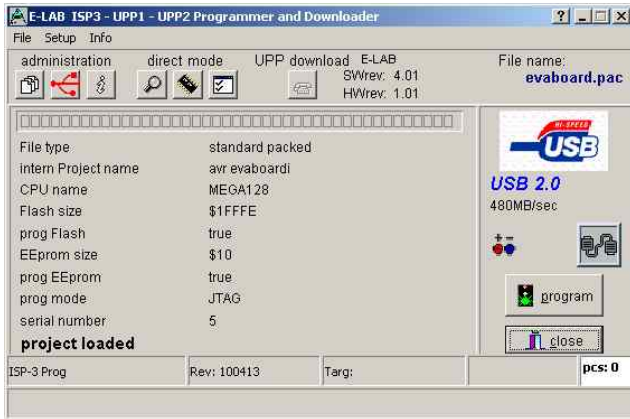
E-LAB ISP3 - UPP1 - UPP2 Programmer and Downloader

? _ □ X

File Setup Info

administration direct mode UPP download E-LAB SWrev: 4.01 HWrev: 1.01

File name: evaboard.pac

| | |
|---|---|
| File type | standard packed |
| intern Project name | avr evaboardi |
| CPU name | MEGA128 |
| Flash size | $1FFFE |
| prog Flash | true |
| EEprom size | $10 |
| prog EEprom | true |
| prog mode | JTAG |
| serial number | 5 |

project loaded

HI-SPEED USB

USB 2.0

480MB/sec

program

close

ISP-3 Prog

Rev: 100413

Targ:

pcs: 0